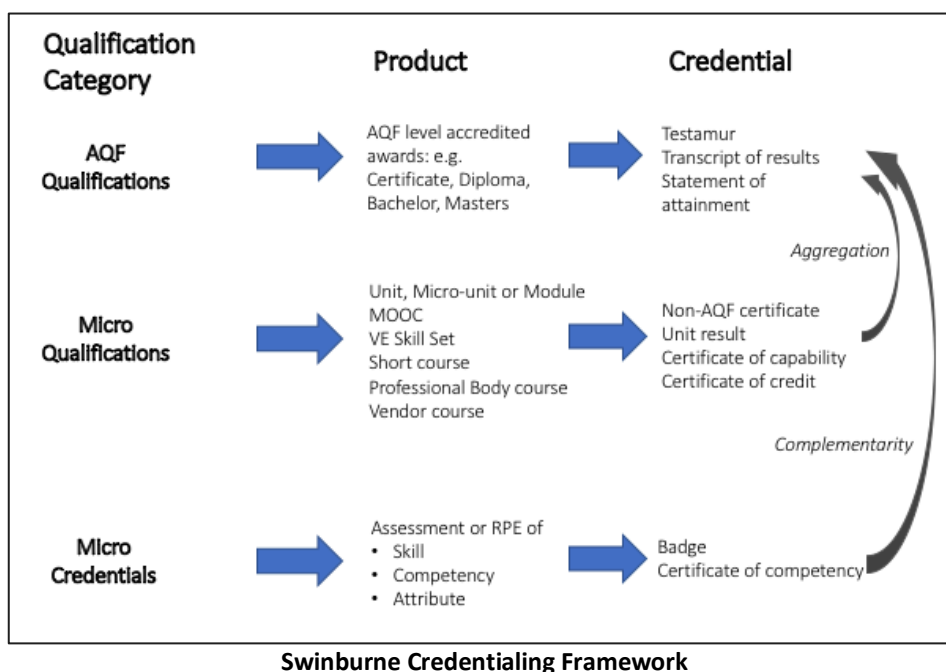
Qualification Category

Product

Credential

AQF Qualifications

AQF level accredited awards: e.g. Certificate, Diploma, Bachelor, Masters

Testamur
Transcript of results
Statement of attainment

Aggregation

Micro Qualifications

Unit, Micro-unit or Module
MOOC
VE Skill Set
Short course
Professional Body course
Vendor course

Non-AQF certificate
Unit result
Certificate of capability
Certificate of credit

Complementarity

Micro Credentials

Assessment or RPE of
• Skill
• Competency
• Attribute

Badge
Certificate of competency

Swinburne Credentialing Framework